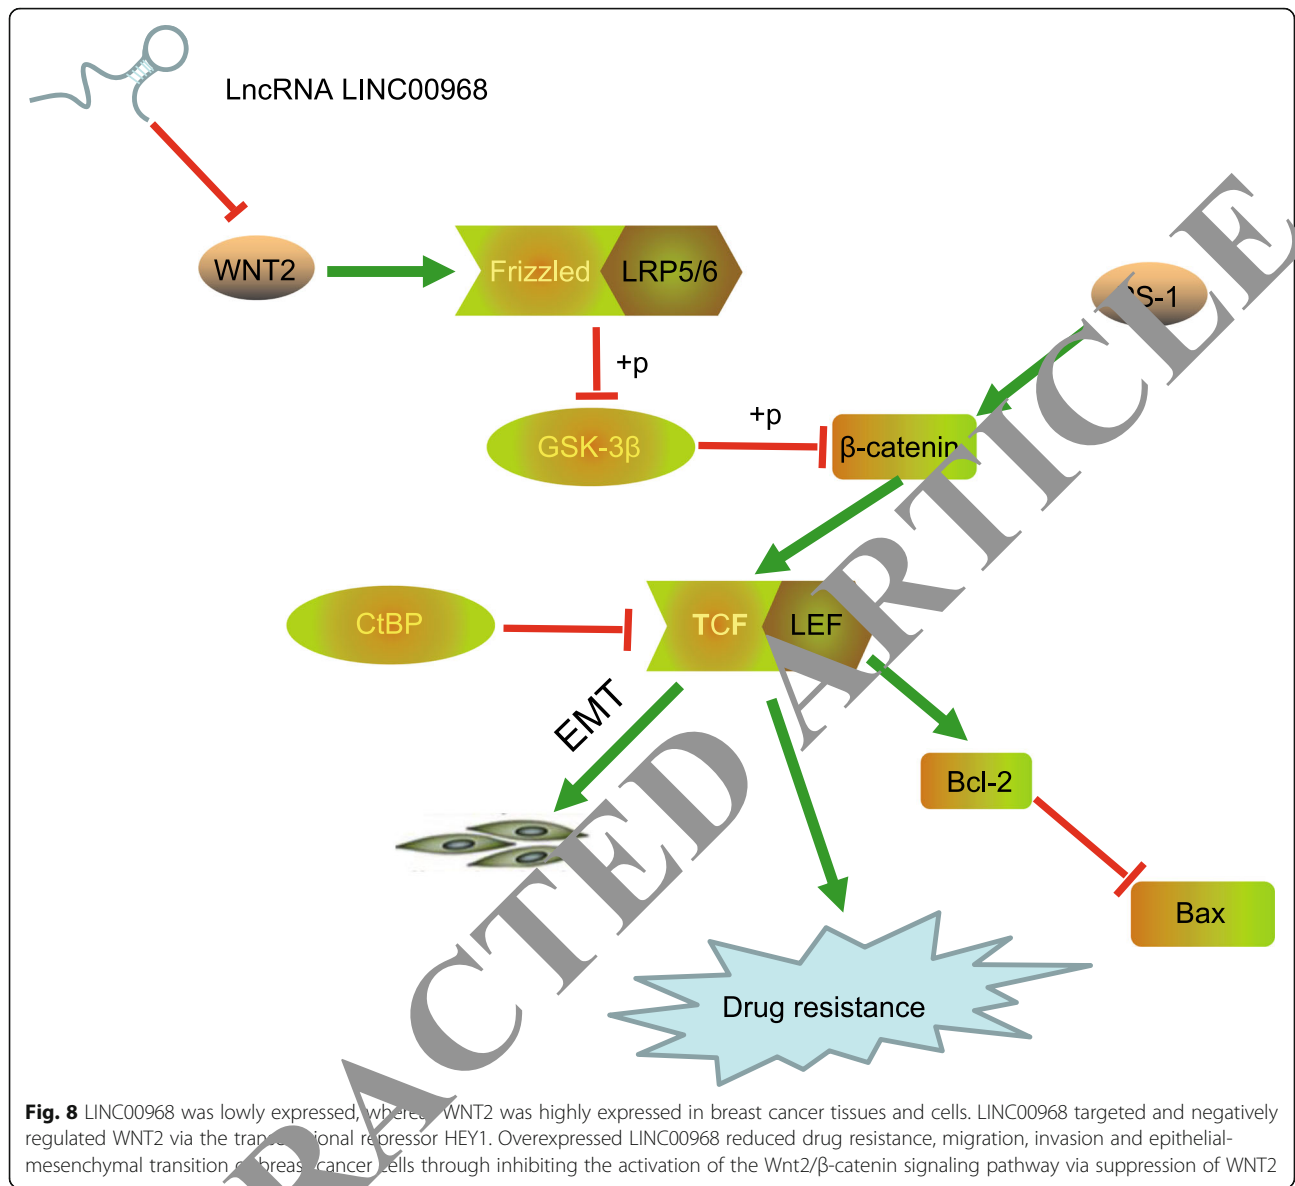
LncRNA LINC00968

WNT2

Frizzled

LRP5/6

+p

GSK-3β

+p

β-catenin

S-1

CtBP

TCF

LEF

EMT

Bcl-2

Bax

Drug resistance

RACTED ARTICLE

**Fig. 8** LINC00968 was lowly expressed, where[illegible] WNT2 was highly expressed in breast cancer tissues and cells. LINC00968 targeted and negatively regulated WNT2 via the tran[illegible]ional re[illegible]pressor HEY1. Overexpressed LINC00968 reduced drug resistance, migration, invasion and epithelial-mesenchymal transition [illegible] breas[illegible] cancer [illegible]ells through inhibiting the activation of the Wnt2/β-catenin signaling pathway via suppression of WNT2